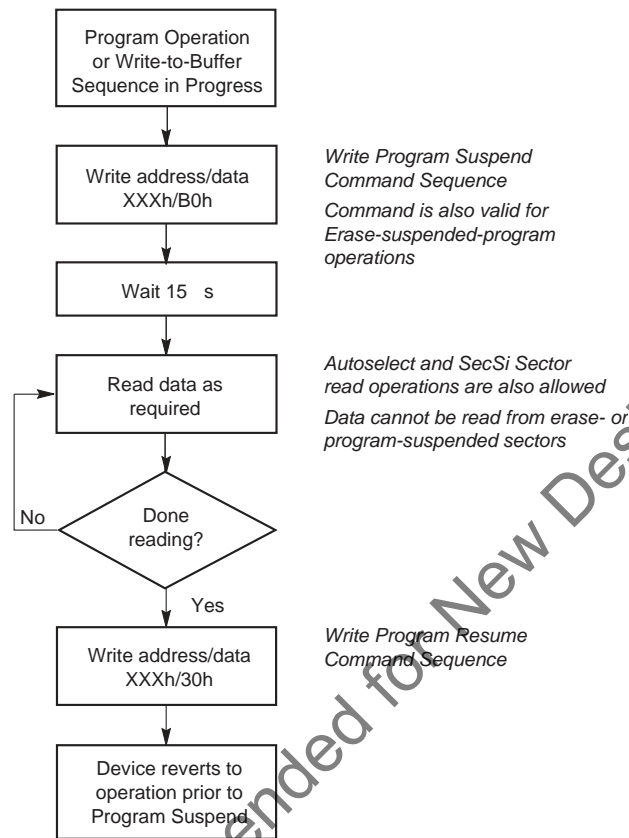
Program Operation or Write-to-Buffer Sequence in Progress

Write address/data XXXh/B0h

Write Program Suspend Command Sequence

Command is also valid for Erase-suspended-program operations

Wait 15 s

Read data as required

Autoselect and SecSi Sector read operations are also allowed

Data cannot be read from erase- or program-suspended sectors

Done reading?

No

Yes

Write address/data XXXh/30h

Write Program Resume Command Sequence

Device reverts to operation prior to Program Suspend

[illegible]ended for New Des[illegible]